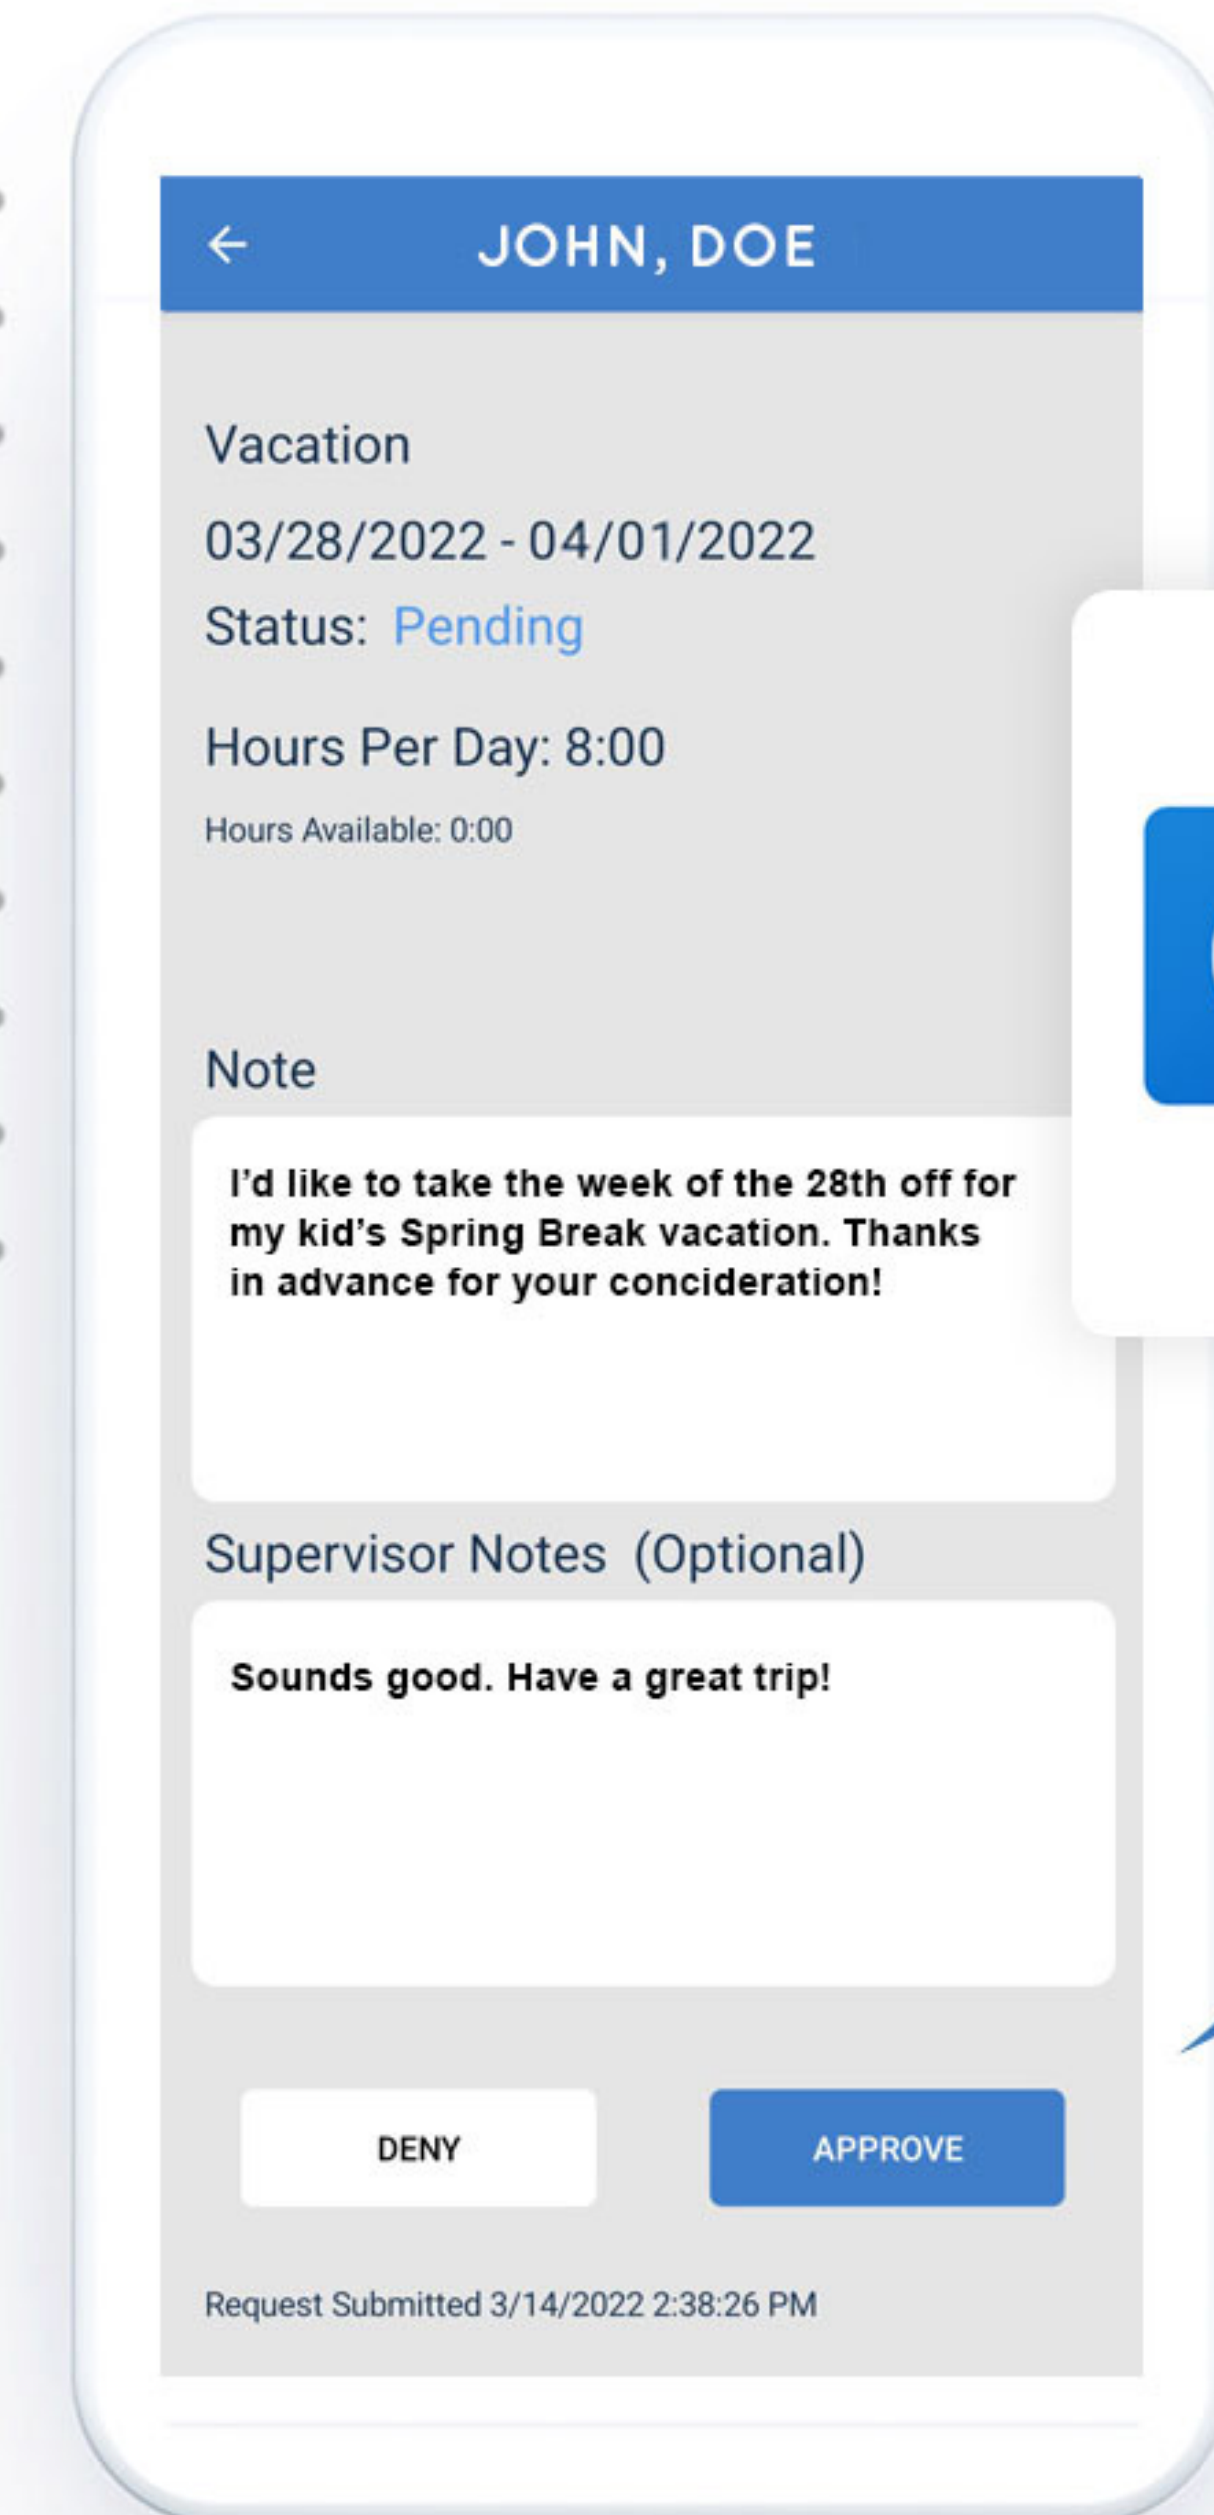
JOHN, DOE

Vacation

03/28/2022 - 04/01/2022

Status: Pending

Hours Per Day: 8:00

Hours Available: 0:00

Note

I'd like to take the week of the 28th off for my kid's Spring Break vacation. Thanks in advance for your concideration!

Supervisor Notes (Optional)

Sounds good. Have a great trip!

DENY

APPROVE

Request Submitted 3/14/2022 2:38:26 PM